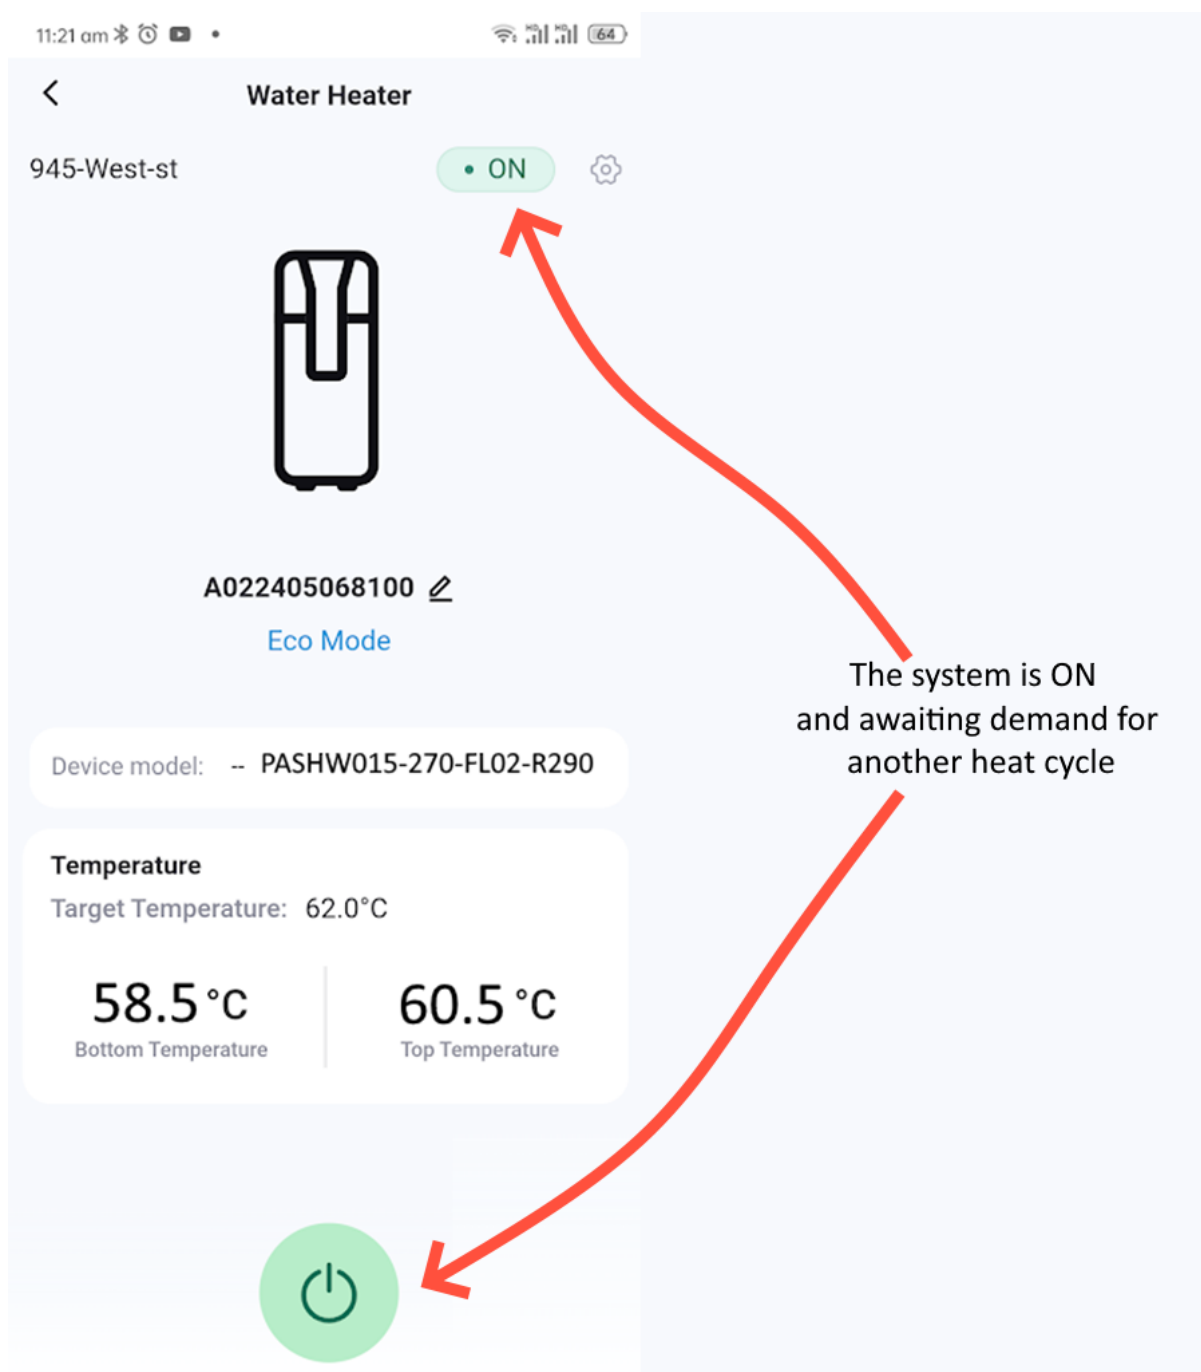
11:21 am

64

Water Heater

945-West-st

• ON

A022405068100

Eco Mode

Device model: -- PASHW015-270-FL02-R290

Temperature

Target Temperature: 62.0°C

58.5 °C
Bottom Temperature

60.5 °C
Top Temperature

The system is ON and awaiting demand for another heat cycle